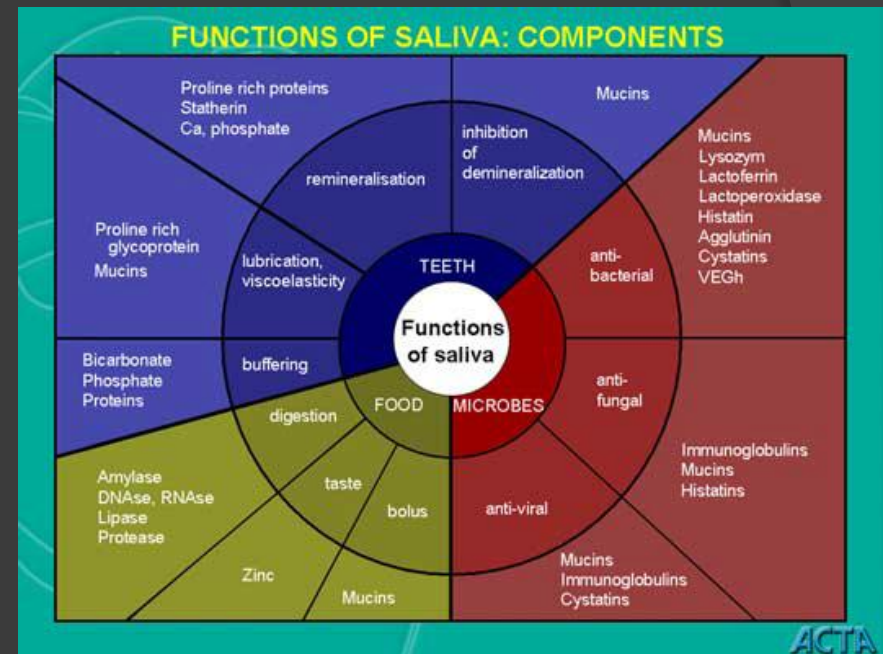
FUNCTIONS OF SALIVA: COMPONENTS

Proline rich proteins
Statherin
Ca, phosphate

Mucins

remineralisation

inhibition of demineralization

Mucins
Lysozym
Lactoferrin
Lactoperoxidase
Histatin
Agglutinin
Cystatins
VEGh

Proline rich glycoprotein
Mucins

lubrication, viscoelasticity

TEETH

anti-bacterial

Functions of saliva

Bicarbonate
Phosphate
Proteins

buffering

anti-fungal

digestion

FOOD

MICROBES

Immunoglobulins
Mucins
Histatins

Amylase
DNAse, RNAse
Lipase
Protease

taste

bolus

anti-viral

Zinc

Mucins

Mucins
Immunoglobulins
Cystatins

ACTA